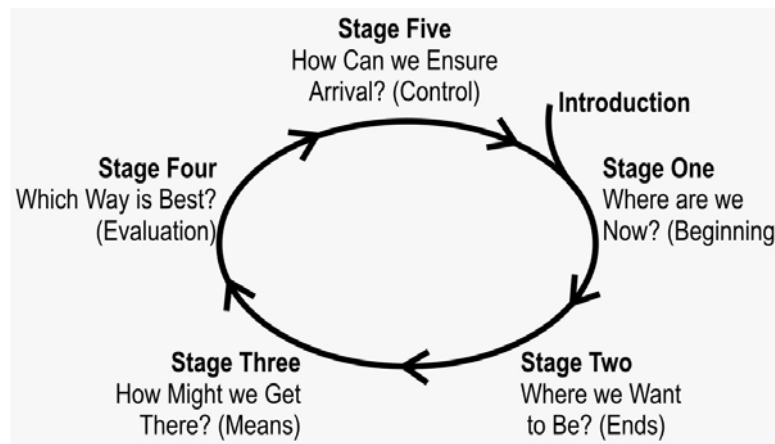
Stage Five
How Can we Ensure Arrival? (Control)

Introduction

Stage One
Where are we Now? (Beginning

Stage Two
Where we Want to Be? (Ends)

Stage Three
How Might we Get There? (Means)

Stage Four
Which Way is Best? (Evaluation)